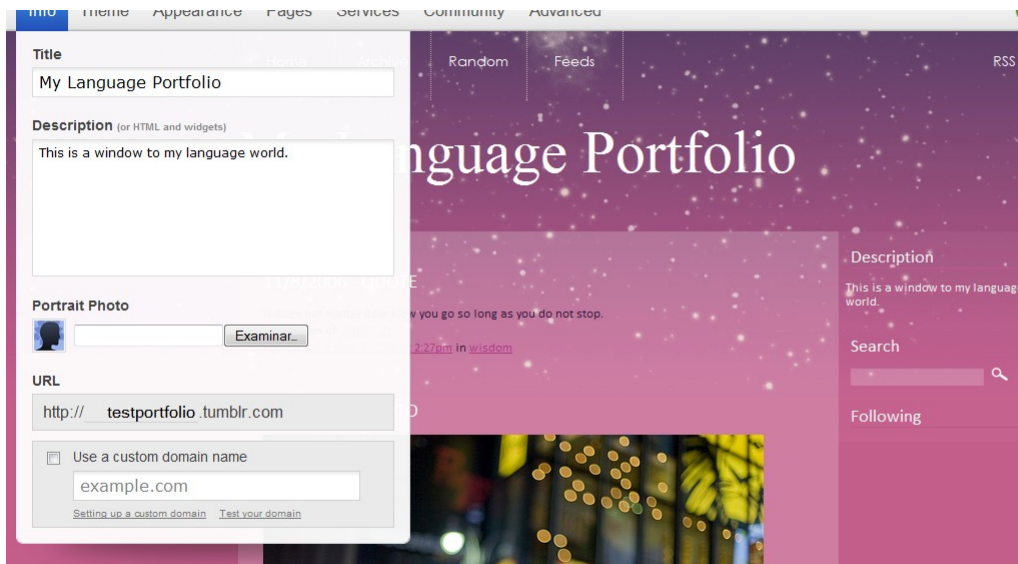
Info Theme Appearance Pages Services Community Advanced

Title

My Language Portfolio

Description (or HTML and widgets)

This is a window to my language world.

Portrait Photo

Examinar...

URL

http:// testportfolio .tumblr.com

Use a custom domain name

example.com

Setting up a custom domain Test your domain

Random Feeds RSS

nguage Portfolio

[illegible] QUOTE

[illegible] w you go so long as you do not stop.

2:27pm in wisdom

Description

This is a window to my languag world.

Search

Following